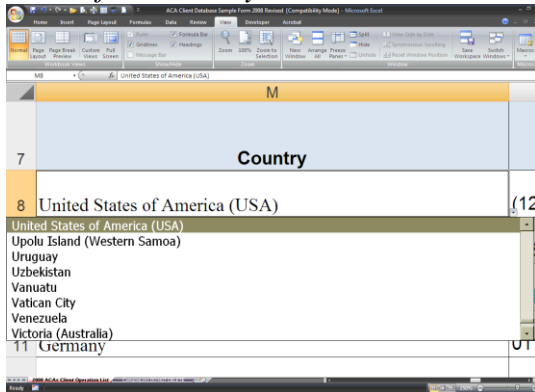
ACA Client Database Sample Form 2008 Revised [Compatibility Mode] - Microsoft Excel

Home Insert Page Layout Formulas Data Review View Developer Acrobat

Normal Page Layout Page Break Preview Custom Views Full Screen
Workbook Views
Ruler Gridlines Message Bar Formula Bar Headings
Show/Hide
Zoom 100% Zoom to Selection
Zoom
New Window Arrange All Freeze Panes Split Hide Unhide View Side by Side Synchronous Scrolling Reset Window Position Save Workspace Switch Windows
Window
Macros

M8 $f_x$ United States of America (USA)

M

7 Country

8 United States of America (USA) (12

United States of America (USA)
Upolu Island (Western Samoa)
Uruguay
Uzbekistan
Vanuatu
Vatican City
Venezuela
Victoria (Australia)

11 Germany 01

2008 ACAs Client Operation List

Ready